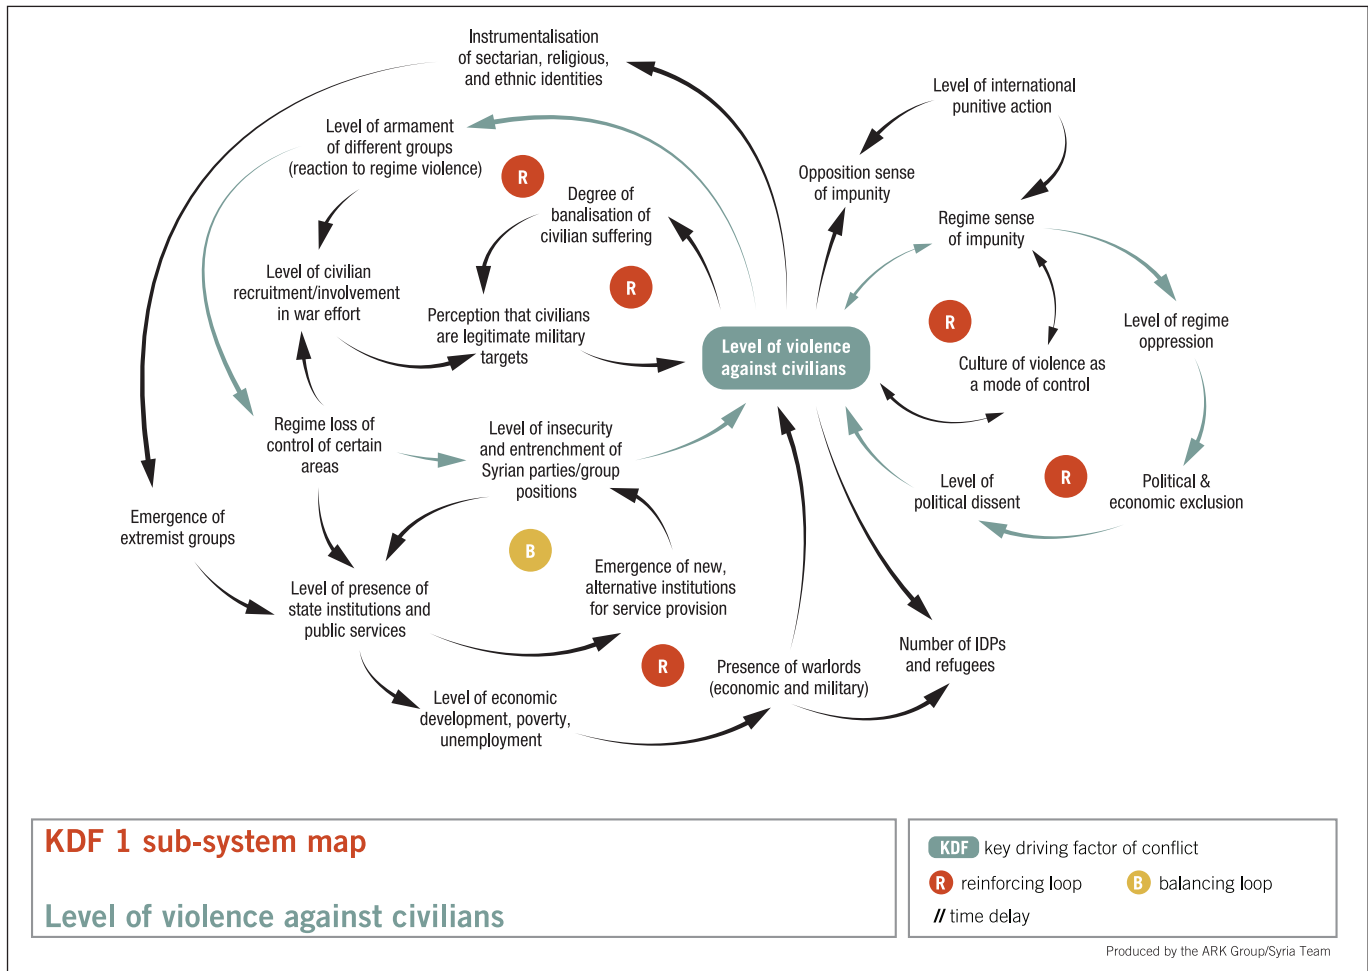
Instrumentalisation of sectarian, religious, and ethnic identities

Level of armament of different groups (reaction to regime violence)

R

Degree of banalisation of civilian suffering

Level of international punitive action

Opposition sense of impunity

Regime sense of impunity

Level of civilian recruitment/involvement in war effort

R

Perception that civilians are legitimate military targets

Level of violence against civilians

R

Level of regime oppression

Culture of violence as a mode of control

Regime loss of control of certain areas

Level of insecurity and entrenchment of Syrian parties/group positions

Level of political dissent

R

Political & economic exclusion

Emergence of extremist groups

B

Emergence of new, alternative institutions for service provision

Level of presence of state institutions and public services

R

Presence of warlords (economic and military)

Number of IDPs and refugees

Level of economic development, poverty, unemployment

KDF 1 sub-system map

Level of violence against civilians

KDF key driving factor of conflict

R reinforcing loop

B balancing loop

// time delay

Produced by the ARK Group/Syria Team